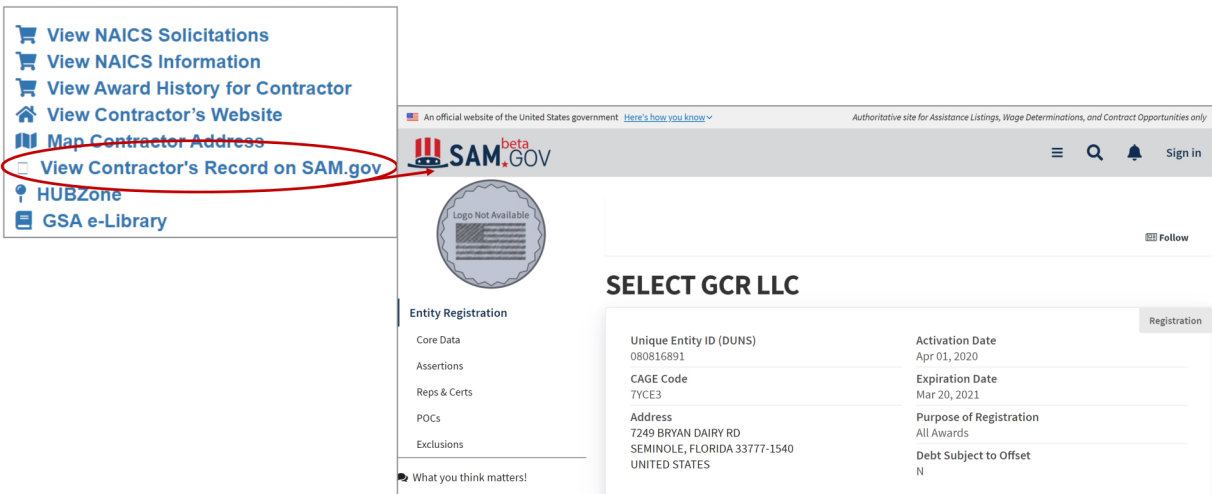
View NAICS Solicitations
View NAICS Information
View Award History for Contractor
View Contractor's Website
Map Contractor Address
View Contractor's Record on SAM.gov
HUBZone
GSA e-Library

An official website of the United States government Here's how you know

Authoritative site for Assistance Listings, Wage Determinations, and Contract Opportunities only

SAM.GOV beta

Sign in

Logo Not Available

Follow

SELECT GCR LLC

Entity Registration
Core Data
Assertions
Reps & Certs
POCs
Exclusions

What you think matters!

Registration

Unique Entity ID (DUNS)
080816891

CAGE Code
7YCE3

Address
7249 BRYAN DAIRY RD
SEMINOLE, FLORIDA 33777-1540
UNITED STATES

Activation Date
Apr 01, 2020

Expiration Date
Mar 20, 2021

Purpose of Registration
All Awards

Debt Subject to Offset
N